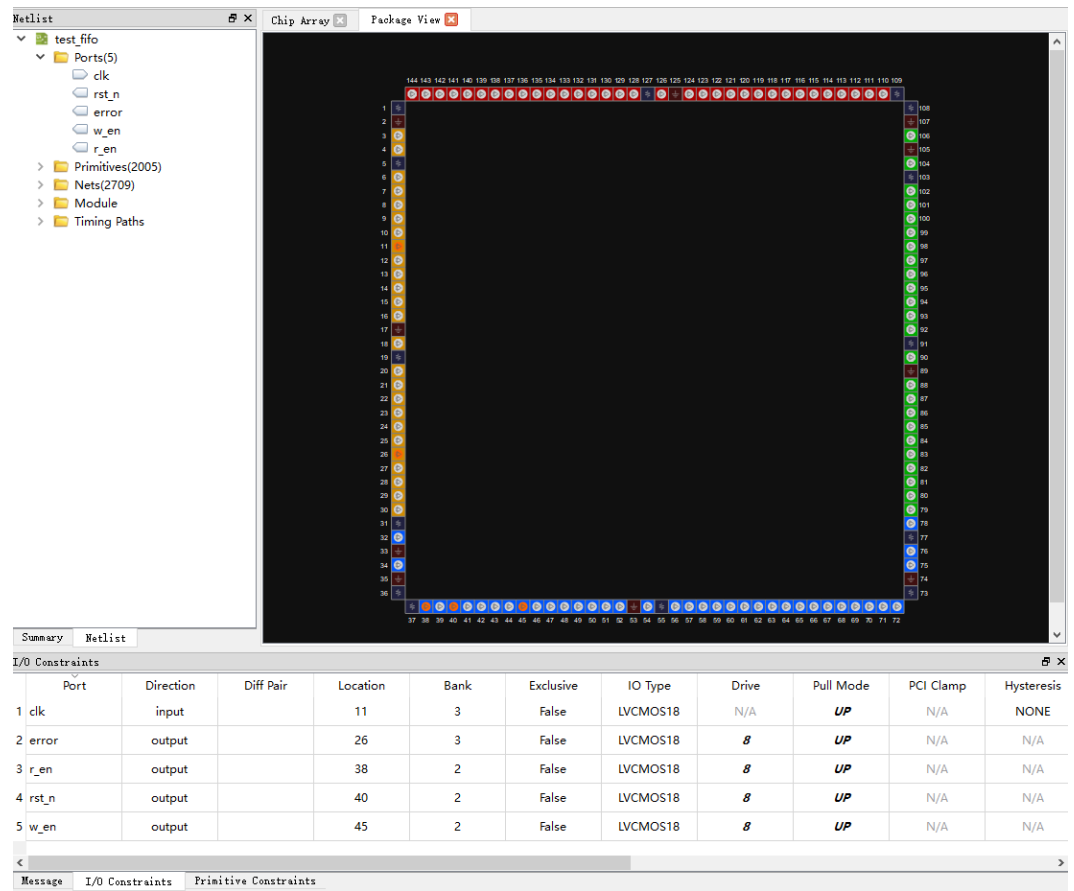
Netlist
test_fifo
Ports(5)
clk
rst_n
error
w_en
r_en
Primitives(2005)
Nets(2709)
Module
Timing Paths

Chip Array
Package View

144 143 142 141 140 139 138 137 136 135 134 133 132 131 130 129 128 127 126 125 124 123 122 121 120 119 118 117 116 115 114 113 112 111 110 109

1 2 3 4 5 6 7 8 9 10 11 12 13 14 15 16 17 18 19 20 21 22 23 24 25 26 27 28 29 30 31 32 33 34 35 36

108 107 106 105 104 103 102 101 100 99 98 97 96 95 94 93 92 91 90 89 88 87 86 85 84 83 82 81 80 79 78 77 76 75 74 73

37 38 39 40 41 42 43 44 45 46 47 48 49 50 51 52 53 54 55 56 57 58 59 60 61 62 63 64 65 66 67 68 69 70 71 72

Summary
Netlist

I/O Constraints

| | Port | Direction | Diff Pair | Location | Bank | Exclusive | IO Type | Drive | Pull Mode | PCI Clamp | Hysteresis |
|---|---|---|---|---|---|---|---|---|---|---|---|
| 1 | clk | input | | 11 | 3 | False | LVCMOS18 | N/A | UP | N/A | NONE |
| 2 | error | output | | 26 | 3 | False | LVCMOS18 | 8 | UP | N/A | N/A |
| 3 | r_en | output | | 38 | 2 | False | LVCMOS18 | 8 | UP | N/A | N/A |
| 4 | rst_n | output | | 40 | 2 | False | LVCMOS18 | 8 | UP | N/A | N/A |
| 5 | w_en | output | | 45 | 2 | False | LVCMOS18 | 8 | UP | N/A | N/A |

Message
I/O Constraints
Primitive Constraints